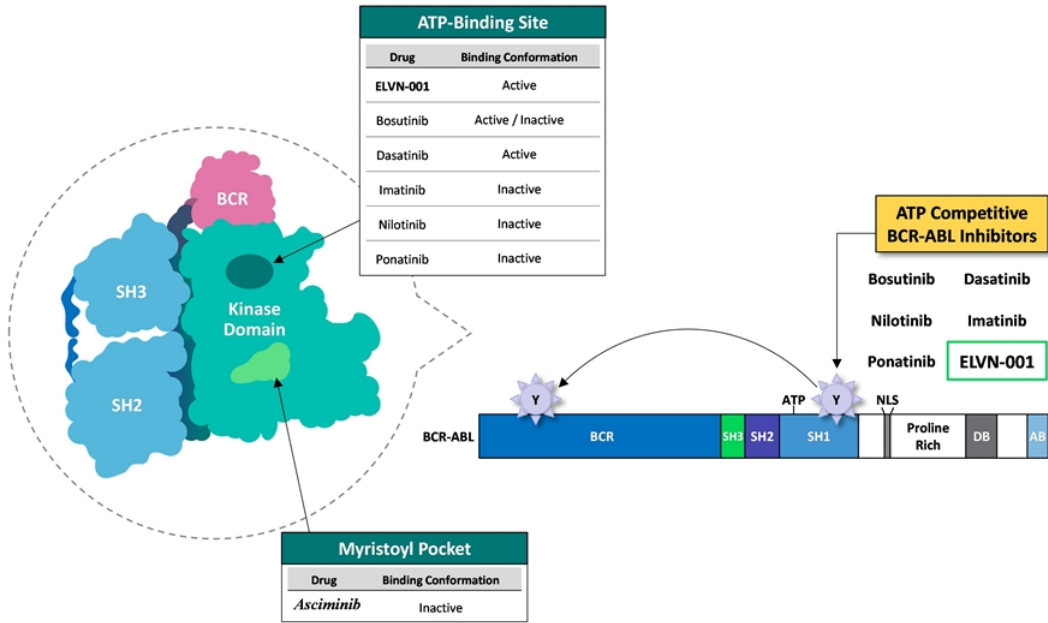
ATP-Binding Site

| Drug | Binding Conformation |
|---|---|
| ELVN-001 | Active |
| Bosutinib | Active / Inactive |
| Dasatinib | Active |
| Imatinib | Inactive |
| Nilotinib | Inactive |
| Ponatinib | Inactive |

BCR

SH3

Kinase Domain

SH2

ATP Competitive BCR-ABL Inhibitors

Bosutinib Dasatinib

Nilotinib Imatinib

Ponatinib ELVN-001

Y

ATP

Y

NLS

BCR-ABL

BCR

SH3

SH2

SH1

Proline Rich

DB

AB

Myristoyl Pocket

| Drug | Binding Conformation |
|---|---|
| Asciminib | Inactive |